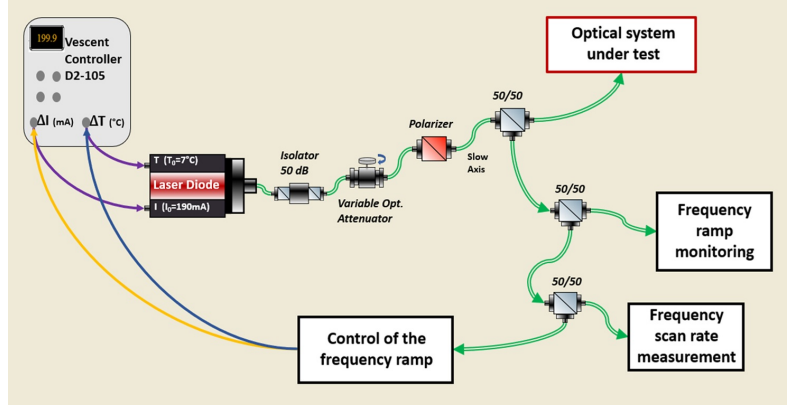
199.9

Vescent Controller D2-105

ΔI (mA) ΔT (°C)

T ($T_0$=7°C)

Laser Diode

I ($I_0$=190mA)

Isolator 50 dB

Variable Opt. Attenuator

Polarizer

Slow Axis

50/50

Optical system under test

50/50

Frequency ramp monitoring

50/50

Frequency scan rate measurement

Control of the frequency ramp